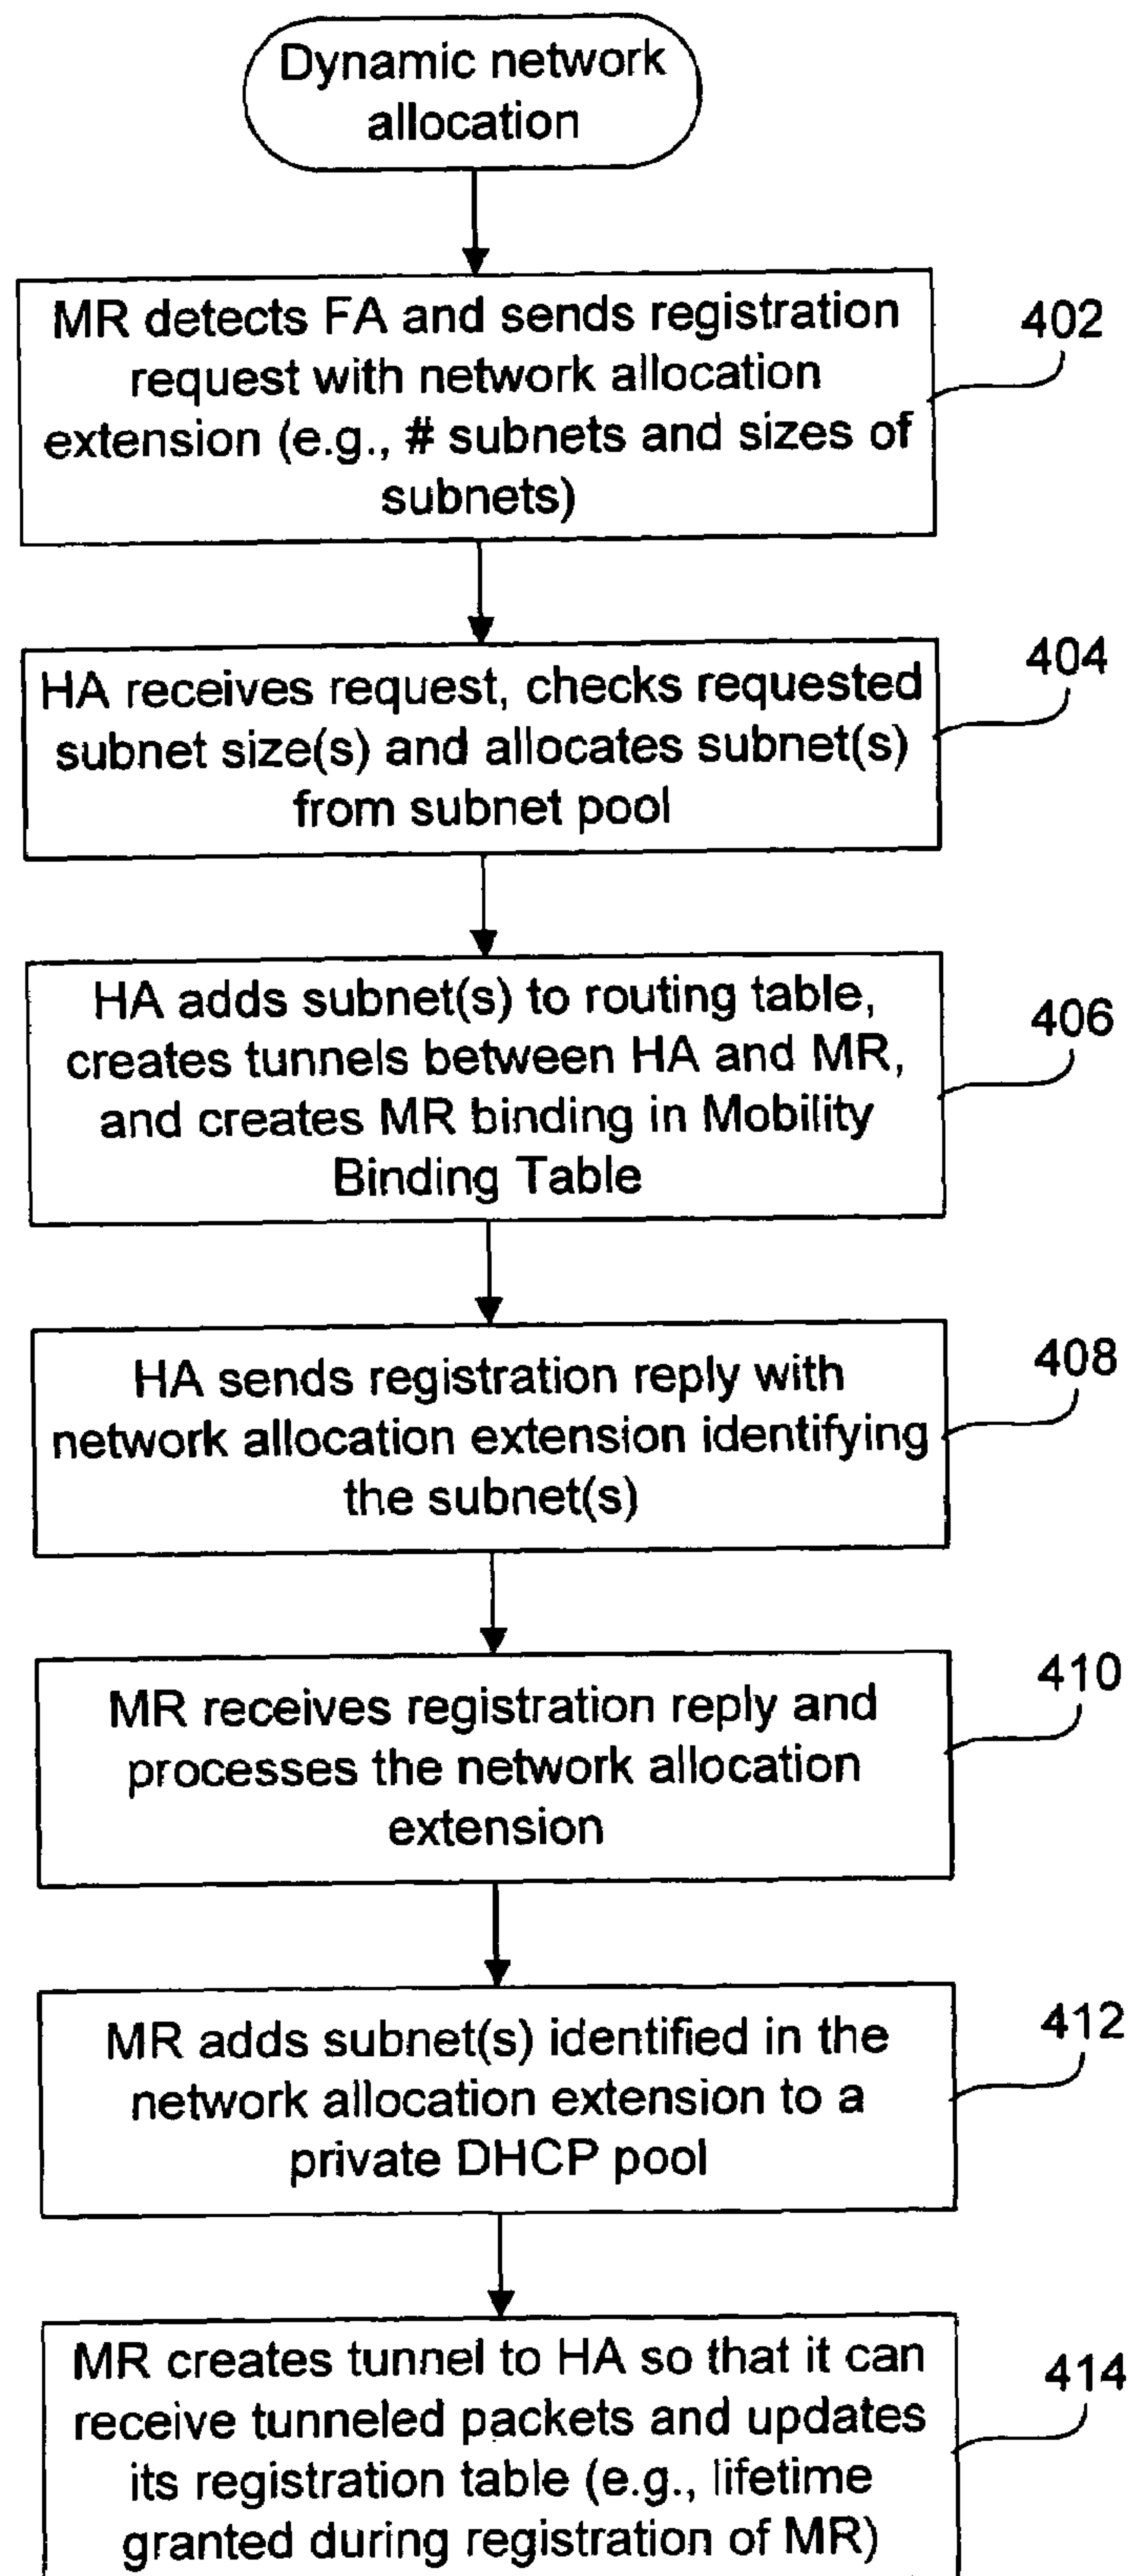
Dynamic network allocation

MR detects FA and sends registration request with network allocation extension (e.g., # subnets and sizes of subnets)

402

HA receives request, checks requested subnet size(s) and allocates subnet(s) from subnet pool

404

HA adds subnet(s) to routing table, creates tunnels between HA and MR, and creates MR binding in Mobility Binding Table

406

HA sends registration reply with network allocation extension identifying the subnet(s)

408

MR receives registration reply and processes the network allocation extension

410

MR adds subnet(s) identified in the network allocation extension to a private DHCP pool

412

MR creates tunnel to HA so that it can receive tunneled packets and updates its registration table (e.g., lifetime granted during registration of MR)

414